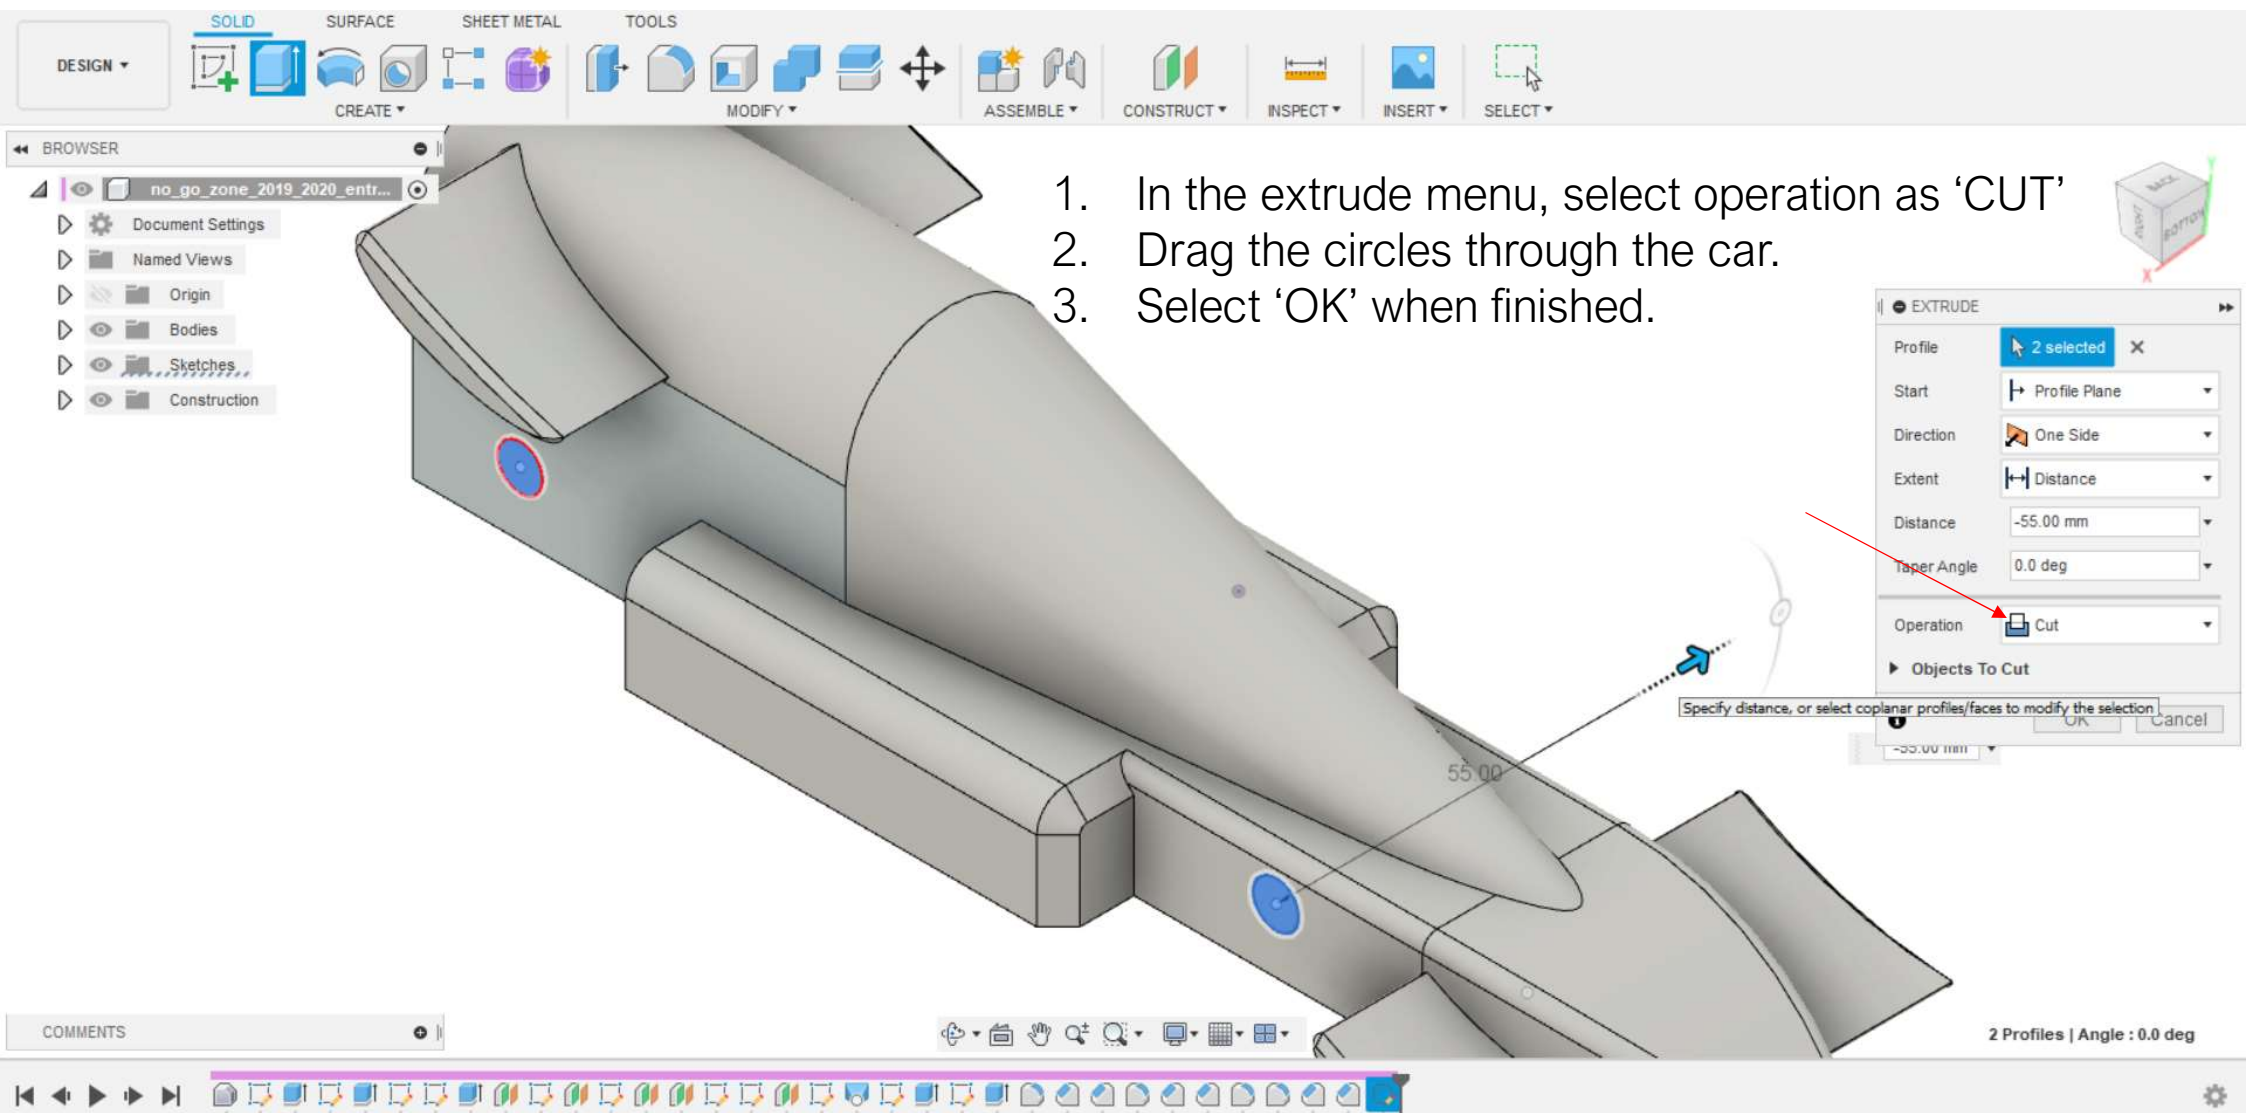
SOLID SURFACE SHEET METAL TOOLS

DESIGN ▾

CREATE ▾ MODIFY ▾ ASSEMBLE ▾ CONSTRUCT ▾ INSPECT ▾ INSERT ▾ SELECT ▾

BROWSER

no_go_zone_2019_2020_entr...
Document Settings
Named Views
Origin
Bodies
Sketches
Construction

1. In the extrude menu, select operation as ‘CUT’
2. Drag the circles through the car.
3. Select ‘OK’ when finished.

EXTRUDE
Profile 2 selected
Start Profile Plane
Direction One Side
Extent Distance
Distance -55.00 mm
Taper Angle 0.0 deg
Operation Cut
Objects To Cut
Specify distance, or select coplanar profiles/faces to modify the selection
OK Cancel
-55.00 mm

55.00

COMMENTS

2 Profiles | Angle : 0.0 deg